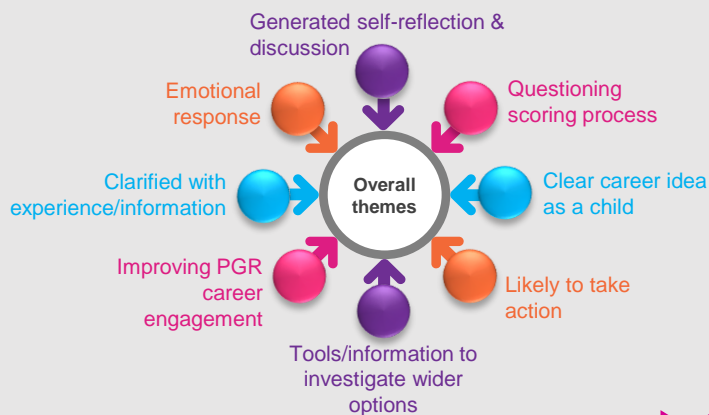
Generated self-reflection & discussion

Emotional response

Questioning scoring process

Clarified with experience/information

Overall themes

Clear career idea as a child

Improving PGR career engagement

Likely to take action

Tools/information to investigate wider options